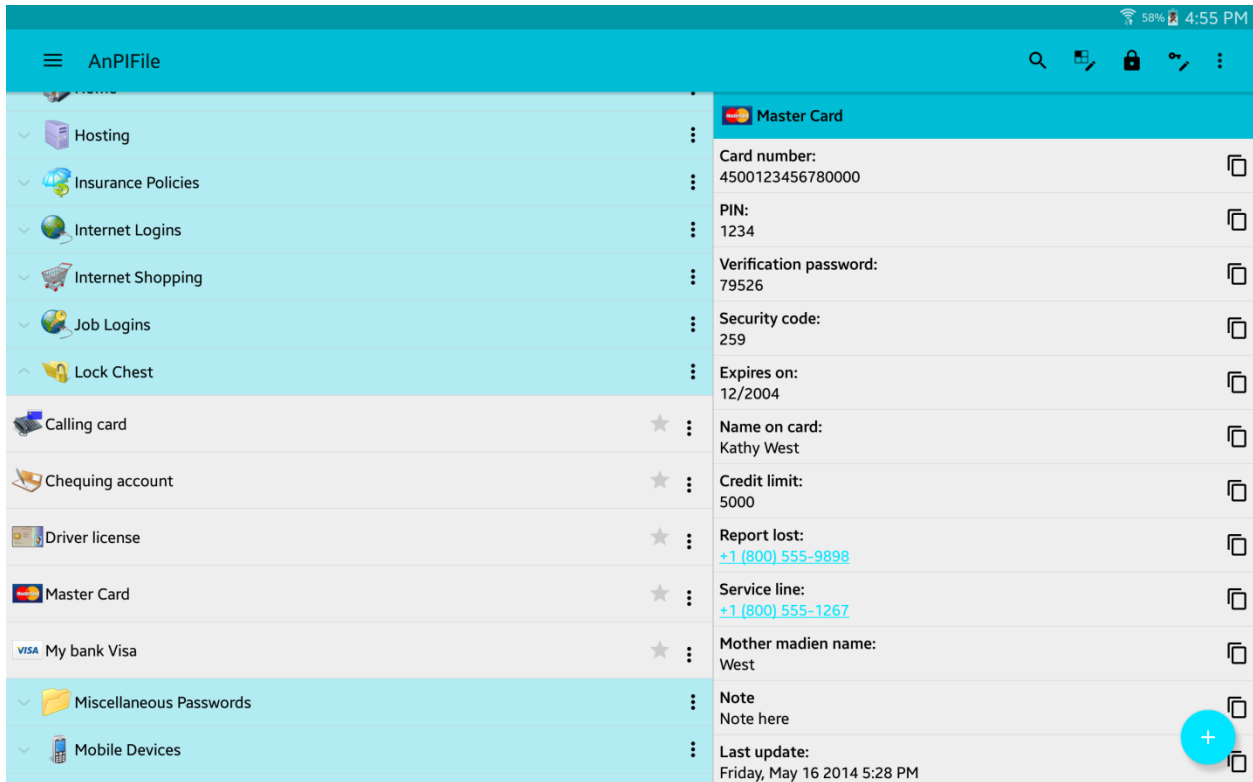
58% 4:55 PM

AnPIFile

Hosting

Insurance Policies

Internet Logins

Internet Shopping

Job Logins

Lock Chest

Calling card

Chequing account

Driver license

Master Card

VISA My bank Visa

Miscellaneous Passwords

Mobile Devices

Master Card

Card number:
4500123456780000

PIN:
1234

Verification password:
79526

Security code:
259

Expires on:
12/2004

Name on card:
Kathy West

Credit limit:
5000

Report lost:
+1 (800) 555-9898

Service line:
+1 (800) 555-1267

Mother madien name:
West

Note
Note here

Last update:
Friday, May 16 2014 5:28 PM